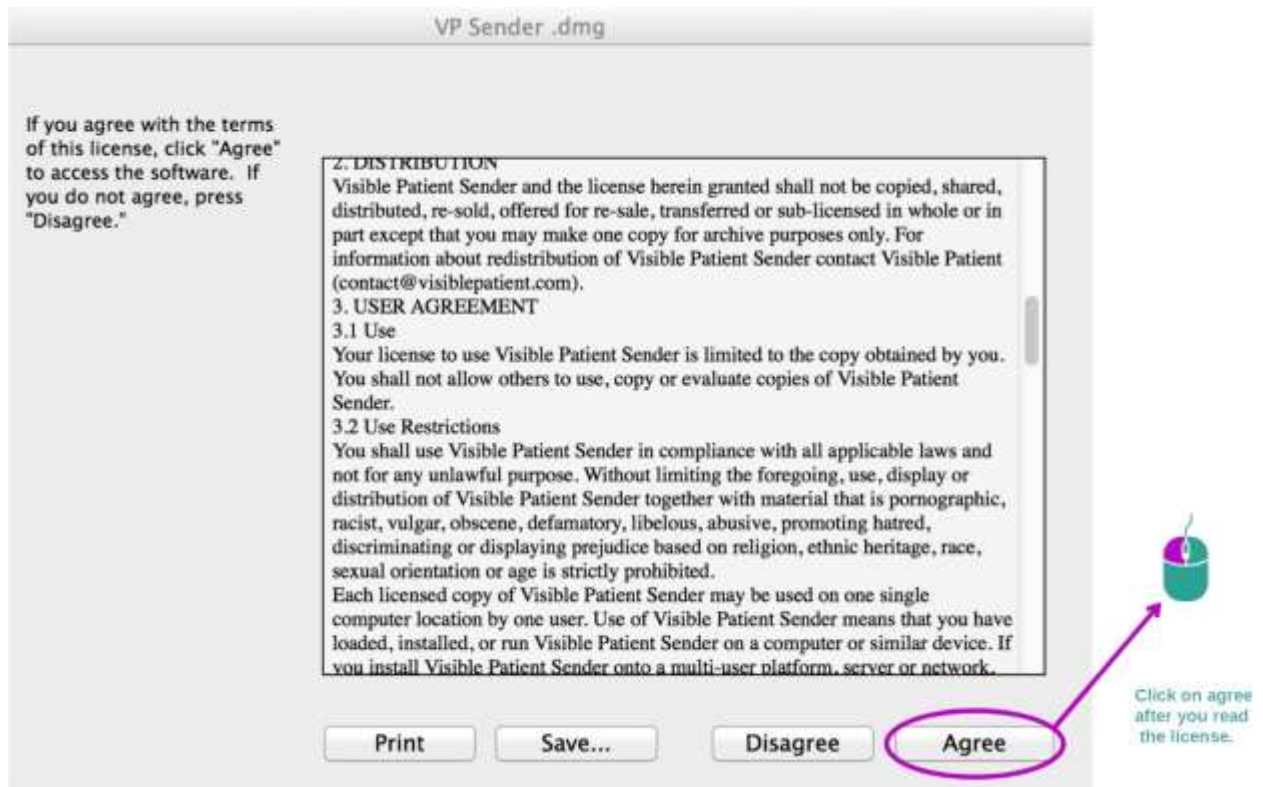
VP Sender .dmg

If you agree with the terms of this license, click "Agree" to access the software. If you do not agree, press "Disagree."

2. DISTRIBUTION
Visible Patient Sender and the license herein granted shall not be copied, shared, distributed, re-sold, offered for re-sale, transferred or sub-licensed in whole or in part except that you may make one copy for archive purposes only. For information about redistribution of Visible Patient Sender contact Visible Patient (contact@visiblepatient.com).
3. USER AGREEMENT
3.1 Use
Your license to use Visible Patient Sender is limited to the copy obtained by you. You shall not allow others to use, copy or evaluate copies of Visible Patient Sender.
3.2 Use Restrictions
You shall use Visible Patient Sender in compliance with all applicable laws and not for any unlawful purpose. Without limiting the foregoing, use, display or distribution of Visible Patient Sender together with material that is pornographic, racist, vulgar, obscene, defamatory, libelous, abusive, promoting hatred, discriminating or displaying prejudice based on religion, ethnic heritage, race, sexual orientation or age is strictly prohibited.
Each licensed copy of Visible Patient Sender may be used on one single computer location by one user. Use of Visible Patient Sender means that you have loaded, installed, or run Visible Patient Sender on a computer or similar device. If you install Visible Patient Sender onto a multi-user platform, server or network,

Print Save... Disagree Agree

Click on agree after you read the license.